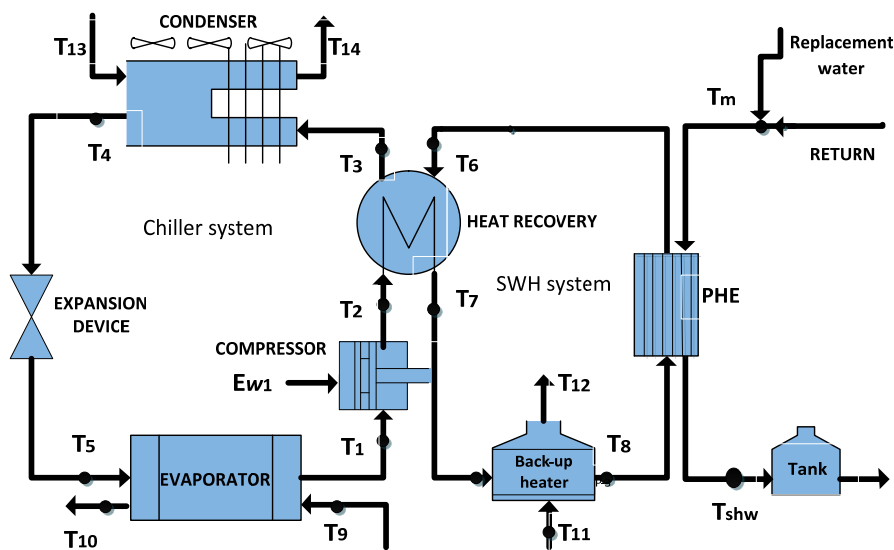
CONDENSER
$T_{13}$
$T_{14}$
Replacement water
$T_m$
RETURN
$T_4$
$T_3$
$T_6$
Chiller system
HEAT RECOVERY
SWH system
EXPANSION DEVICE
$T_2$
$T_7$
PHE
COMPRESSOR
$E_{w1}$
$T_{12}$
$T_5$
$T_1$
$T_8$
EVAPORATOR
Back-up heater
Tank
$T_{10}$
$T_9$
$T_{11}$
$T_{shw}$